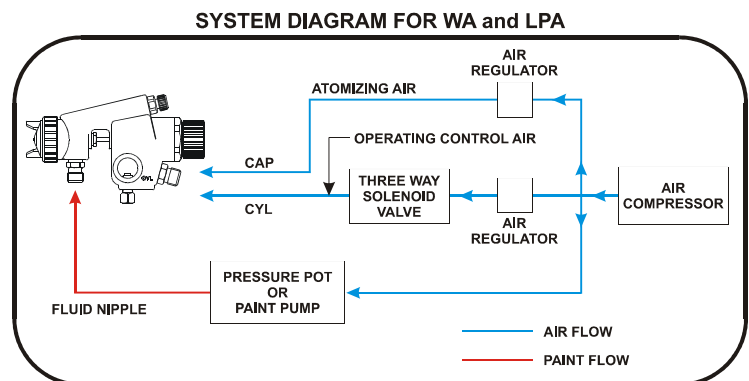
SYSTEM DIAGRAM FOR WA and LPA

AIR REGULATOR

ATOMIZING AIR

OPERATING CONTROL AIR

CAP

THREE WAY SOLENOID VALVE

AIR COMPRESSOR

CYL

AIR REGULATOR

CYL

PRESSURE POT OR PAINT PUMP

FLUID NIPPLE

AIR FLOW

PAINT FLOW